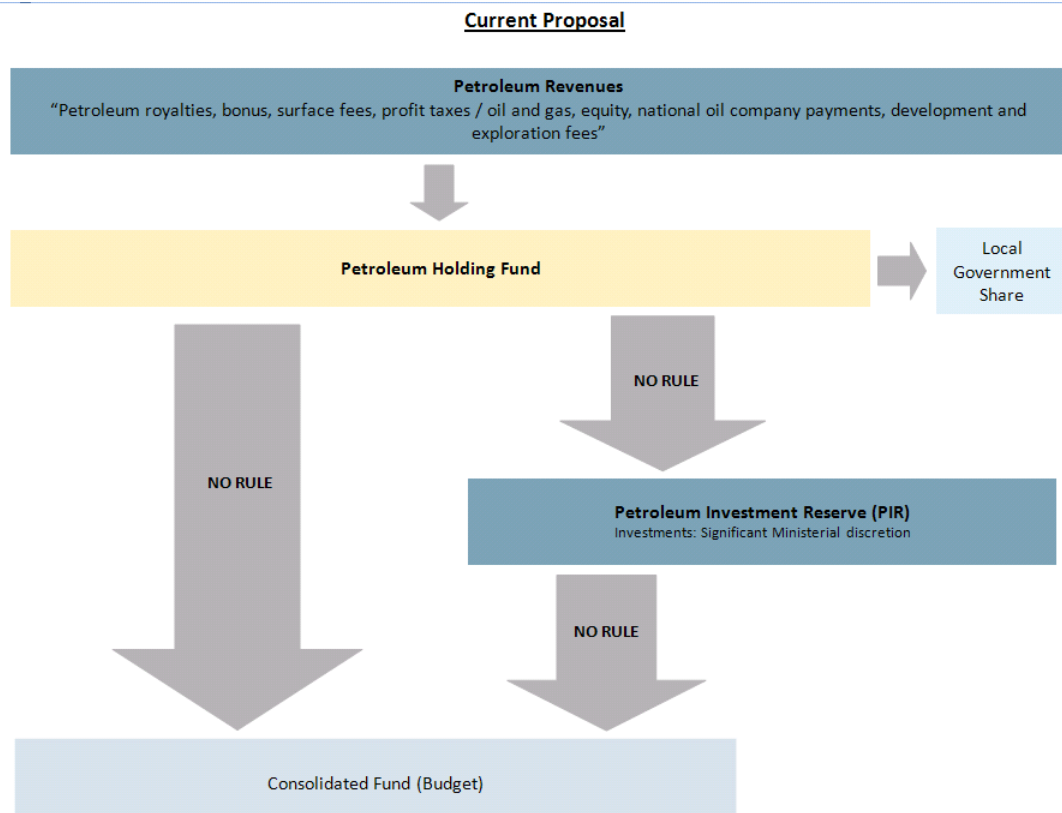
Current Proposal

Petroleum Revenues
"Petroleum royalties, bonus, surface fees, profit taxes / oil and gas, equity, national oil company payments, development and exploration fees"

Petroleum Holding Fund

Local Government Share

NO RULE

NO RULE

Petroleum Investment Reserve (PIR)
Investments: Significant Ministerial discretion

NO RULE

Consolidated Fund (Budget)